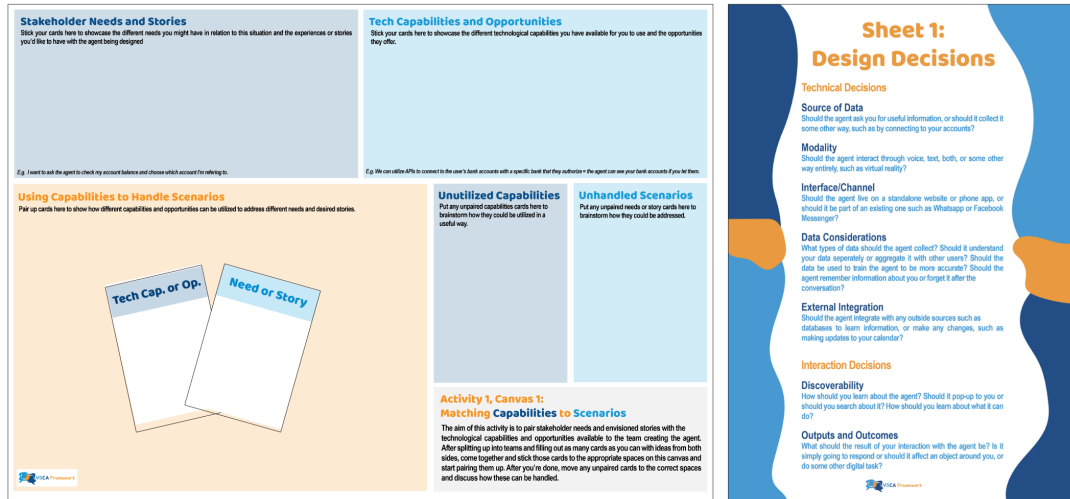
Stakeholder Needs and Stories
Stick your cards here to showcase the different needs you might have in relation to this situation and the experiences or stories you'd like to have with the agent being designed

E.g. I want to ask the agent to check my account balance and choose which account I'm refering to.

Tech Capabilities and Opportunities
Stick your cards here to showcase the different technological capabilities you have available for you to use and the opportunities they offer.

E.g. We can utilize APIs to connect to the user's bank accounts with a specific bank that they authorize = the agent can see your bank accounts if you let them.

Using Capabilities to Handle Scenarios
Pair up cards here to show how different capabilities and opportunities can be utilized to address different needs and desired stories.

Tech Cap. or Op.

Need or Story

Unutilized Capabilities
Put any unpaired capabilities cards here to brainstorm how they could be utilized in a useful way.

Unhandled Scenarios
Put any unpaired needs or story cards here to brainstorm how they could be addressed.

Activity 1, Canvas 1:
Matching Capabilities to Scenarios
The aim of this activity is to pair stakeholder needs and envisioned stories with the technological capabilities and opportunities available to the team creating the agent. After splitting up into teams and filling out as many cards as you can with ideas from both sides, come together and stick those cards to the appropriate spaces on this canvas and start pairing them up. After you're done, move any unpaired cards to the correct spaces and discuss how these can be handled.

VISCA Framework

Sheet 1:
Design Decisions

Technical Decisions

Source of Data
Should the agent ask you for useful information, or should it collect it some other way, such as by connecting to your accounts?

Modality
Should the agent interact through voice, text, both, or some other way entirely, such as virtual reality?

Interface/Channel
Should the agent live on a standalone website or phone app, or should it be part of an existing one such as Whatsapp or Facebook Messenger?

Data Considerations
What types of data should the agent collect? Should it understand your data seperately or aggregate it with other users? Should the data be used to train the agent to be more accurate? Should the agent remember information about you or forget it after the conversation?

External Integration
Should the agent integrate with any outside sources such as databases to learn information, or make any changes, such as making updates to your calendar?

Interaction Decisions

Discoverability
How should you learn about the agent? Should it pop-up to you or should you search about it? How should you learn about what it can do?

Outputs and Outcomes
What should the result of your interaction with the agent be? Is it simply going to respond or should it affect an object around you, or do some other digital task?

VISCA Framework